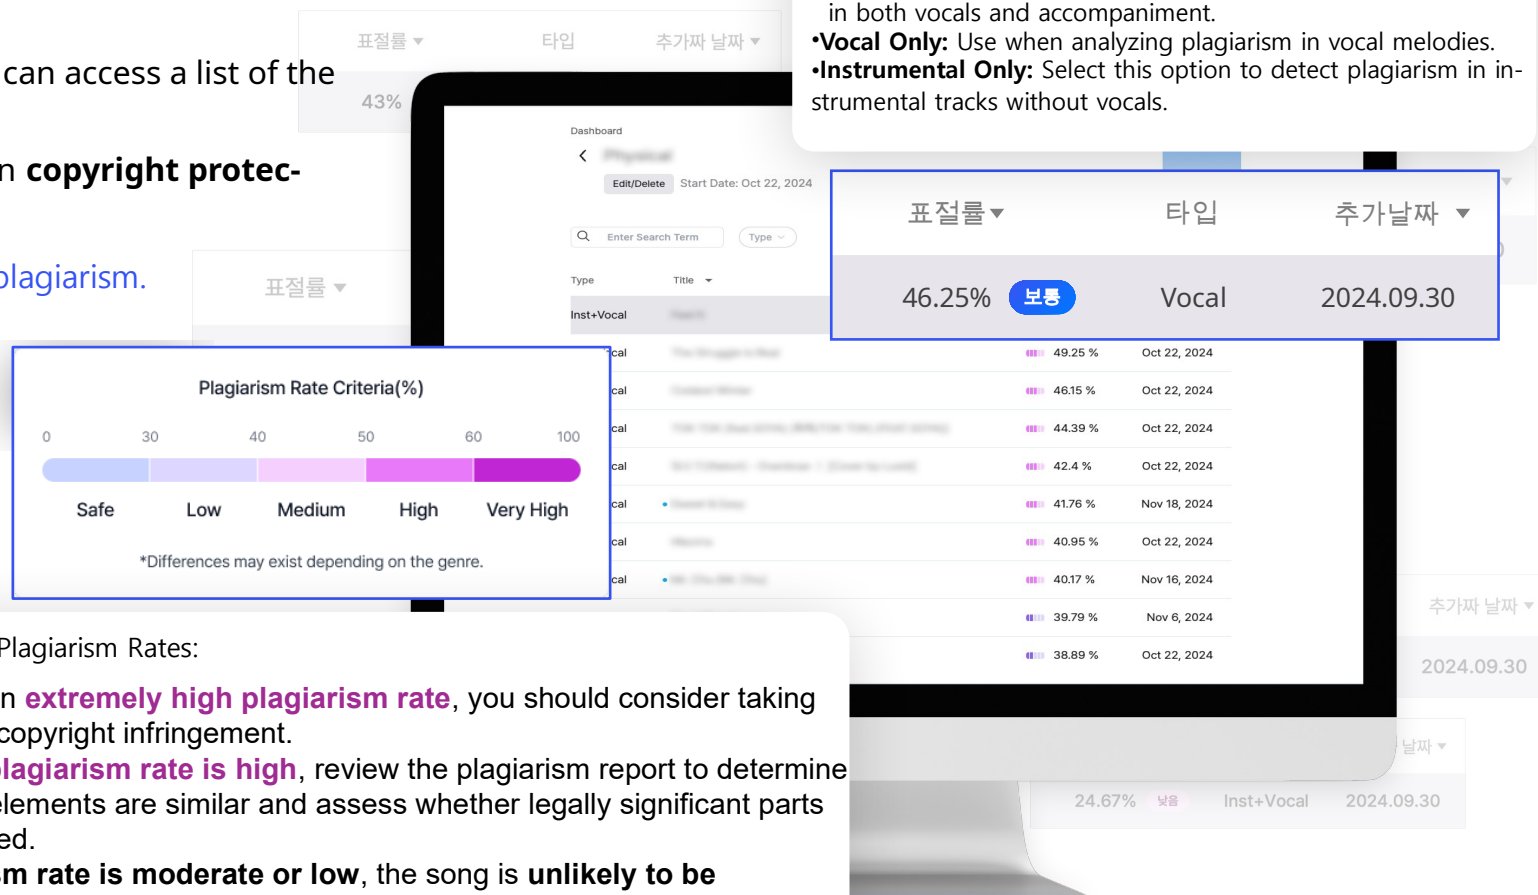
can access a list of the

n copyright protec-

plagiarism.

표절률 ▾ 타입 추가짜 날짜 ▾

43%

표절률 ▾

in both vocals and accompaniment.
•Vocal Only: Use when analyzing plagiarism in vocal melodies.
•Instrumental Only: Select this option to detect plagiarism in instrumental tracks without vocals.

Dashboard

Edit/Delete Start Date: Oct 22, 2024

Enter Search Term Type

Type Title

Inst+Vocal

| 표절률 ▾ | 타입 | 추가날짜 ▾ |
|---|---|---|
| 46.25% 보통 | Vocal | 2024.09.30 |

Plagiarism Rate Criteria(%)

0 30 40 50 60 100

Safe Low Medium High Very High

*Differences may exist depending on the genre.

| | | |
|---|---|---|
| cal | 49.25 % | Oct 22, 2024 |
| cal | 46.15 % | Oct 22, 2024 |
| cal | 44.39 % | Oct 22, 2024 |
| cal | 42.4 % | Oct 22, 2024 |
| cal | 41.76 % | Nov 18, 2024 |
| cal | 40.95 % | Oct 22, 2024 |
| cal | 40.17 % | Nov 16, 2024 |
| | 39.79 % | Nov 6, 2024 |
| | 38.89 % | Oct 22, 2024 |

추가짜 날짜 ▾

2024.09.30

날짜 ▾

24.67% 낮음 Inst+Vocal 2024.09.30

Plagiarism Rates:

n extremely high plagiarism rate, you should consider taking copyright infringement.
lagiarism rate is high, review the plagiarism report to determine elements are similar and assess whether legally significant parts ed.
m rate is moderate or low, the song is unlikely to be